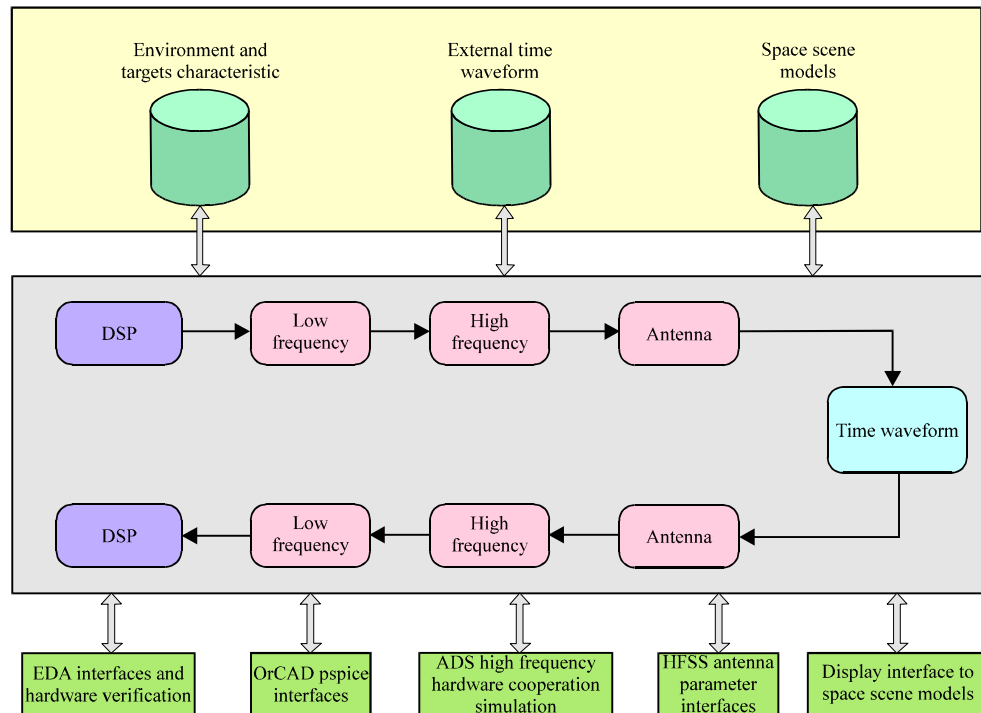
Environment and targets characteristic

External time waveform

Space scene models

DSP

Low frequency

High frequency

Antenna

Time waveform

DSP

Low frequency

High frequency

Antenna

EDA interfaces and hardware verification

OrCAD pspice interfaces

ADS high frequency hardware cooperation simulation

HFSS antenna parameter interfaces

Display interface to space scene models